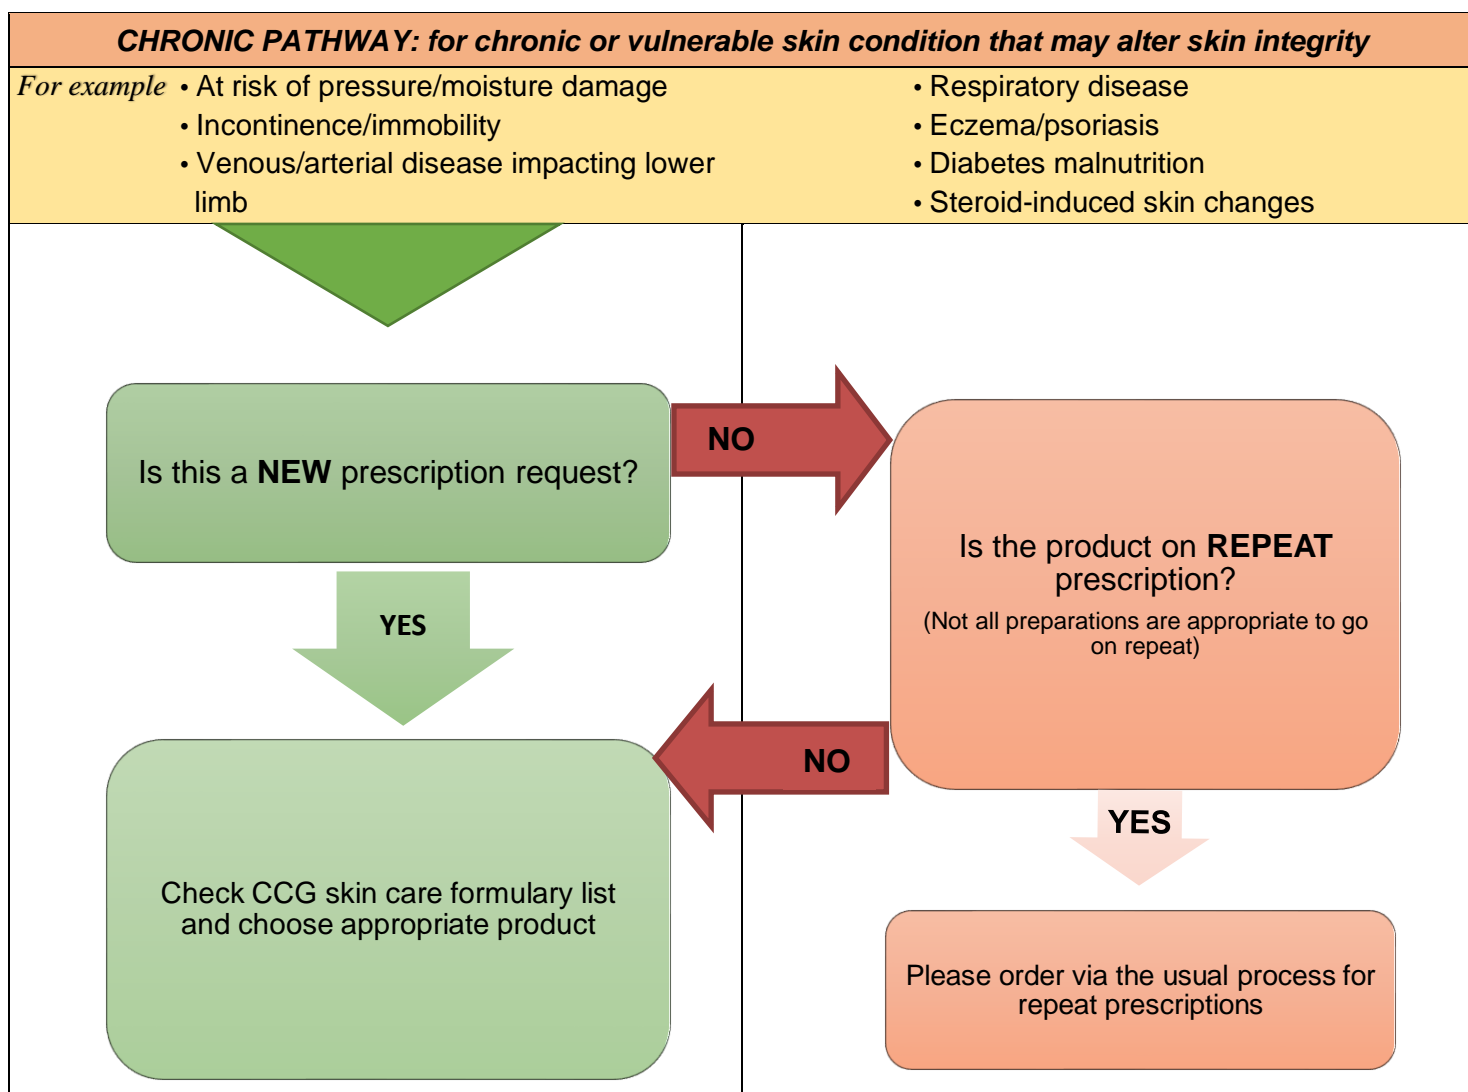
CHRONIC PATHWAY: for chronic or vulnerable skin condition that may alter skin integrity

For example
• At risk of pressure/moisture damage
• Incontinence/immobility
• Venous/arterial disease impacting lower limb

• Respiratory disease
• Eczema/psoriasis
• Diabetes malnutrition
• Steroid-induced skin changes

Is this a **NEW** prescription request?

NO

Is the product on **REPEAT** prescription?

(Not all preparations are appropriate to go on repeat)

YES

NO

Check CCG skin care formulary list and choose appropriate product

YES

Please order via the usual process for repeat prescriptions